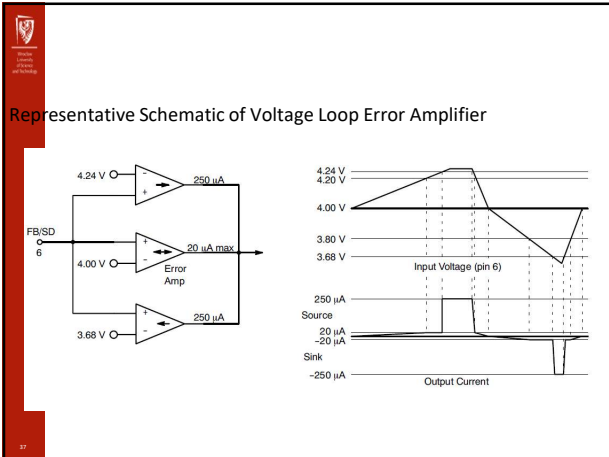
Wrocław University of Science and Technology

Representative Schematic of Voltage Loop Error Amplifier

4.24 V
250 µA
FB/SD
6
20 µA max
4.00 V
Error Amp
250 µA
3.68 V

4.24 V
4.20 V
4.00 V
3.80 V
3.68 V
Input Voltage (pin 6)
250 µA
Source
20 µA
−20 µA
Sink
−250 µA
Output Current

37